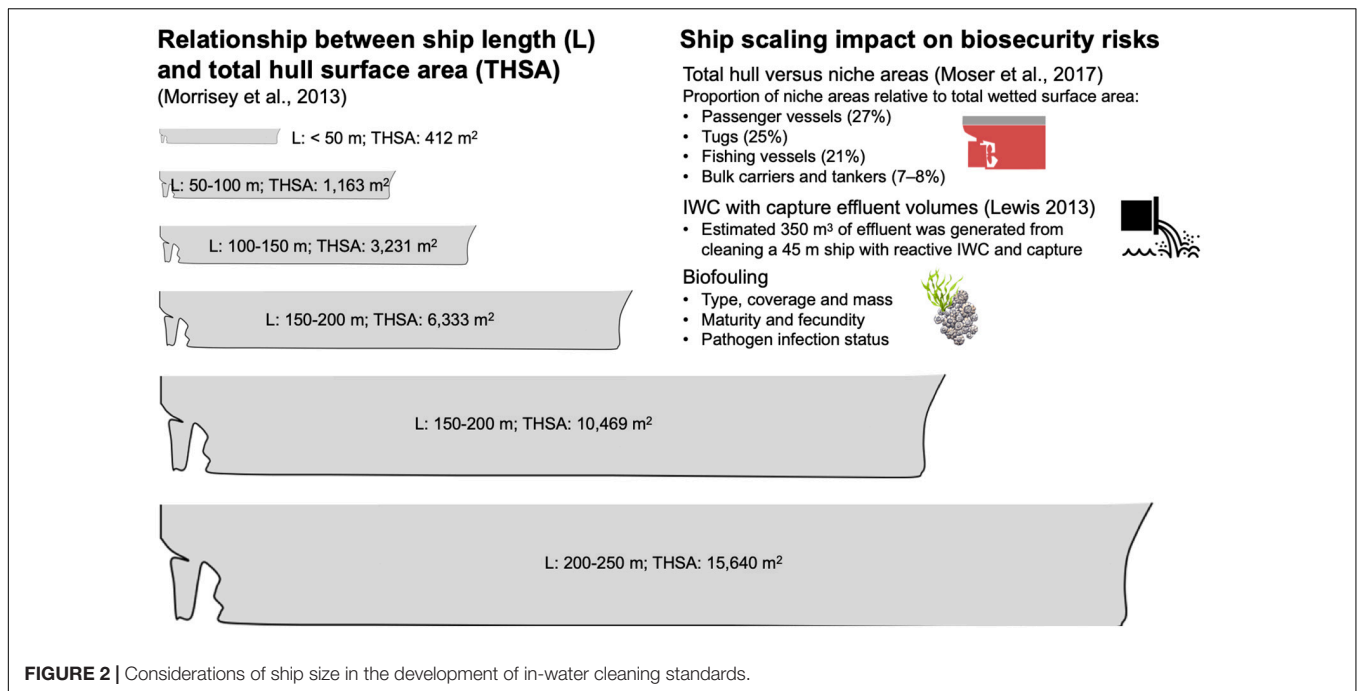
Relationship between ship length (L) and total hull surface area (THSA)
(Morrisey et al., 2013)

L: < 50 m; THSA: 412 m$^2$

L: 50-100 m; THSA: 1,163 m$^2$

L: 100-150 m; THSA: 3,231 m$^2$

L: 150-200 m; THSA: 6,333 m$^2$

L: 150-200 m; THSA: 10,469 m$^2$

L: 200-250 m; THSA: 15,640 m$^2$

Ship scaling impact on biosecurity risks

Total hull versus niche areas (Moser et al., 2017)
Proportion of niche areas relative to total wetted surface area:
• Passenger vessels (27%)
• Tugs (25%)
• Fishing vessels (21%)
• Bulk carriers and tankers (7–8%)

IWC with capture effluent volumes (Lewis 2013)
• Estimated 350 m$^3$ of effluent was generated from cleaning a 45 m ship with reactive IWC and capture

Biofouling
• Type, coverage and mass
• Maturity and fecundity
• Pathogen infection status

FIGURE 2 | Considerations of ship size in the development of in-water cleaning standards.